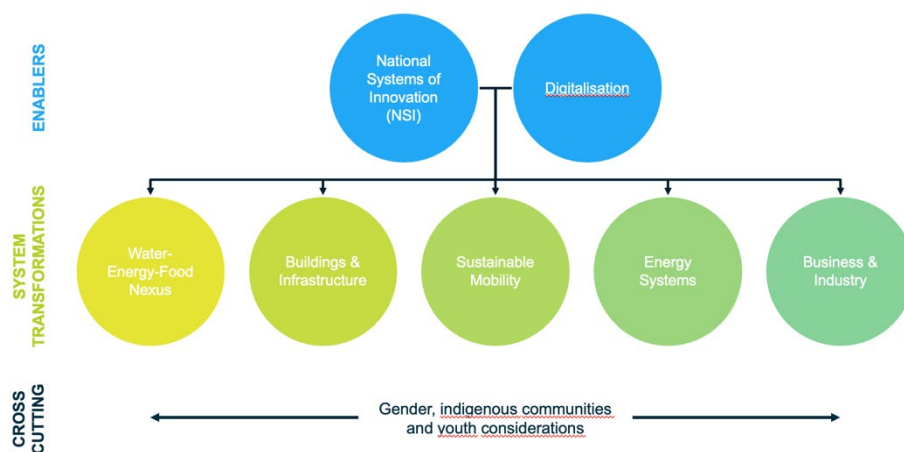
ENABLERS

National Systems of Innovation (NSI)

Digitalisation

SYSTEM TRANSFORMATIONS

Water-Energy-Food Nexus

Buildings & Infrastructure

Sustainable Mobility

Energy Systems

Business & Industry

CROSS CUTTING

Gender, indigenous communities and youth considerations